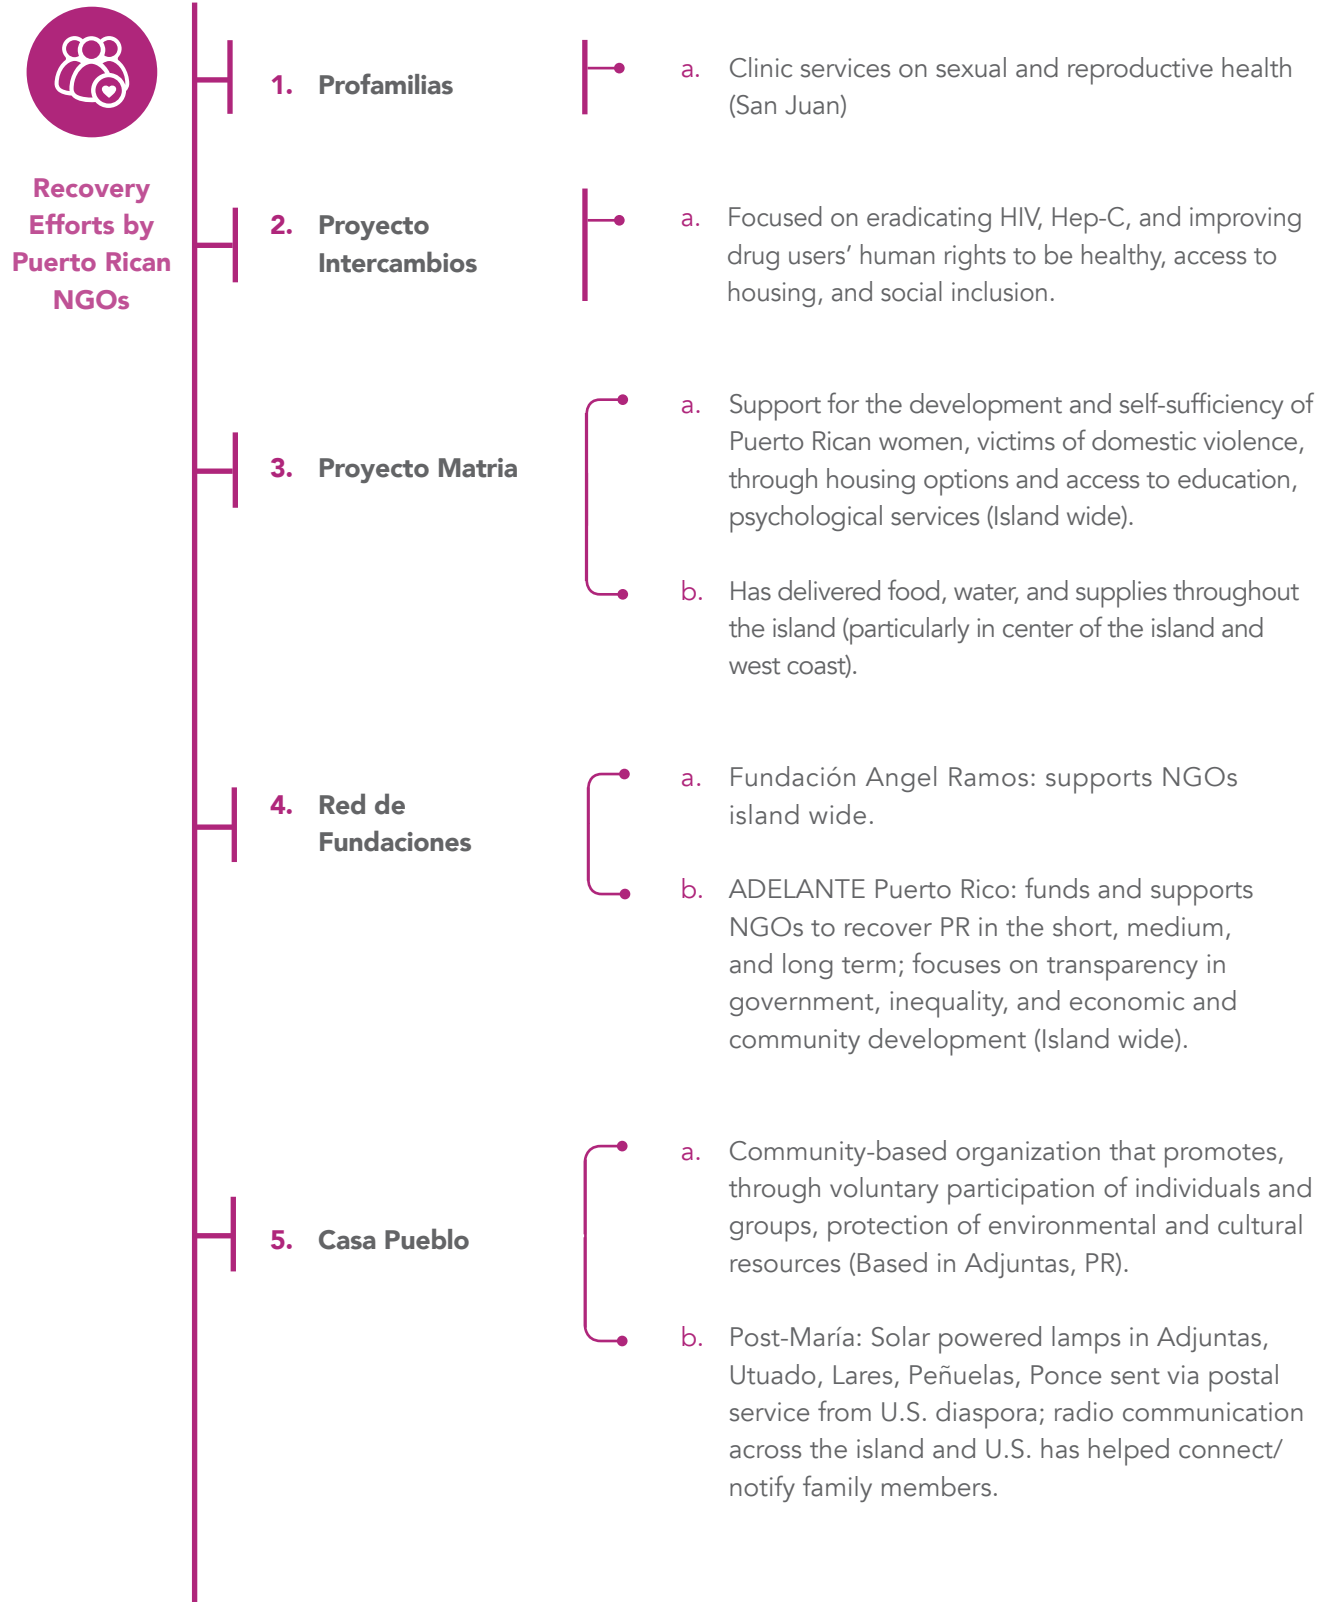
Recovery Efforts by Puerto Rican NGOs

1. Profamilias

a. Clinic services on sexual and reproductive health (San Juan)

2. Proyecto Intercambios

a. Focused on eradicating HIV, Hep-C, and improving drug users' human rights to be healthy, access to housing, and social inclusion.

3. Proyecto Matria

a. Support for the development and self-sufficiency of Puerto Rican women, victims of domestic violence, through housing options and access to education, psychological services (Island wide).

b. Has delivered food, water, and supplies throughout the island (particularly in center of the island and west coast).

4. Red de Fundaciones

a. Fundación Angel Ramos: supports NGOs island wide.

b. ADELANTE Puerto Rico: funds and supports NGOs to recover PR in the short, medium, and long term; focuses on transparency in government, inequality, and economic and community development (Island wide).

5. Casa Pueblo

a. Community-based organization that promotes, through voluntary participation of individuals and groups, protection of environmental and cultural resources (Based in Adjuntas, PR).

b. Post-María: Solar powered lamps in Adjuntas, Utuado, Lares, Peñuelas, Ponce sent via postal service from U.S. diaspora; radio communication across the island and U.S. has helped connect/ notify family members.